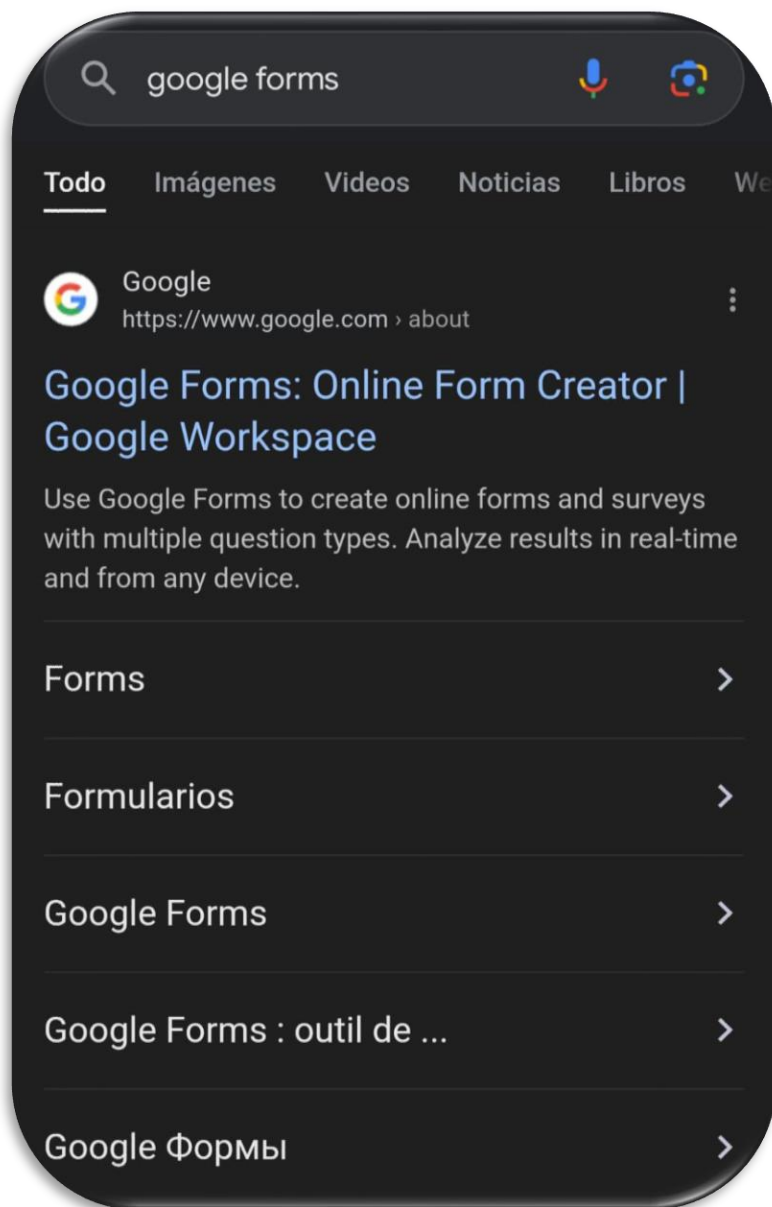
google forms

Todo Imágenes Videos Noticias Libros We

Google
https://www.google.com › about

Google Forms: Online Form Creator | Google Workspace

Use Google Forms to create online forms and surveys with multiple question types. Analyze results in real-time and from any device.

Forms

Formularios

Google Forms

Google Forms : outil de ...

Google Формы